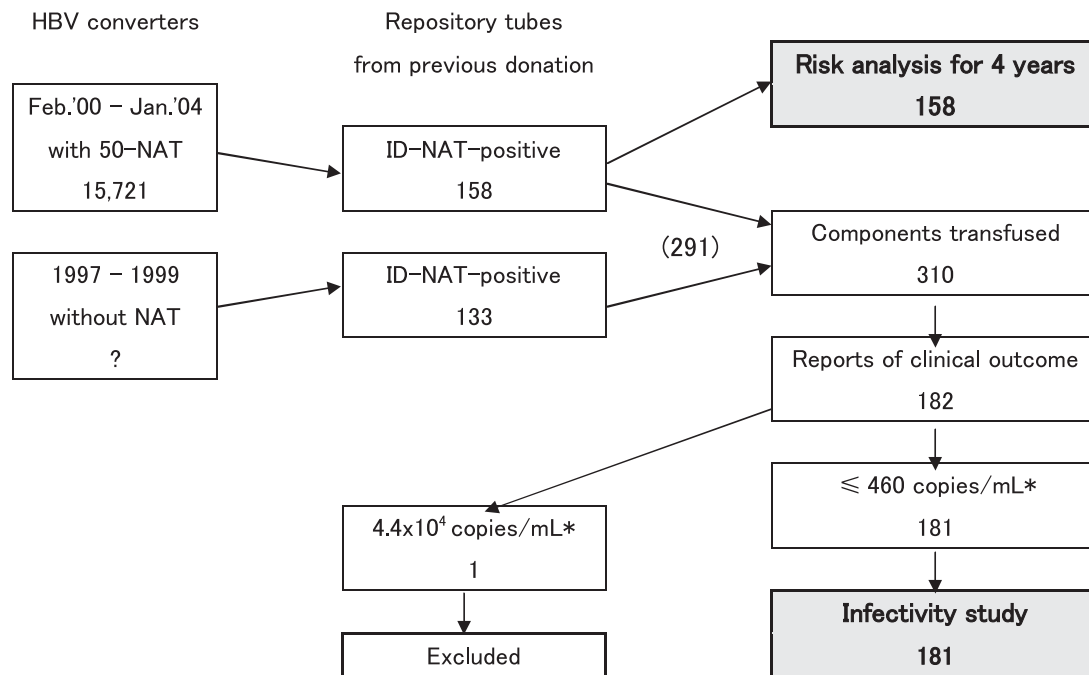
HBV converters

Repository tubes from previous donation

Risk analysis for 4 years
158

Feb.'00 – Jan.'04
with 50-NAT
15,721

ID-NAT-positive
158

(291)

Components transfused
310

1997 – 1999
without NAT
?

ID-NAT-positive
133

Reports of clinical outcome
182

$\leqslant$ 460 copies/mL*
181

$4.4\times10^4$ copies/mL*
1

Excluded

Infectivity study
181